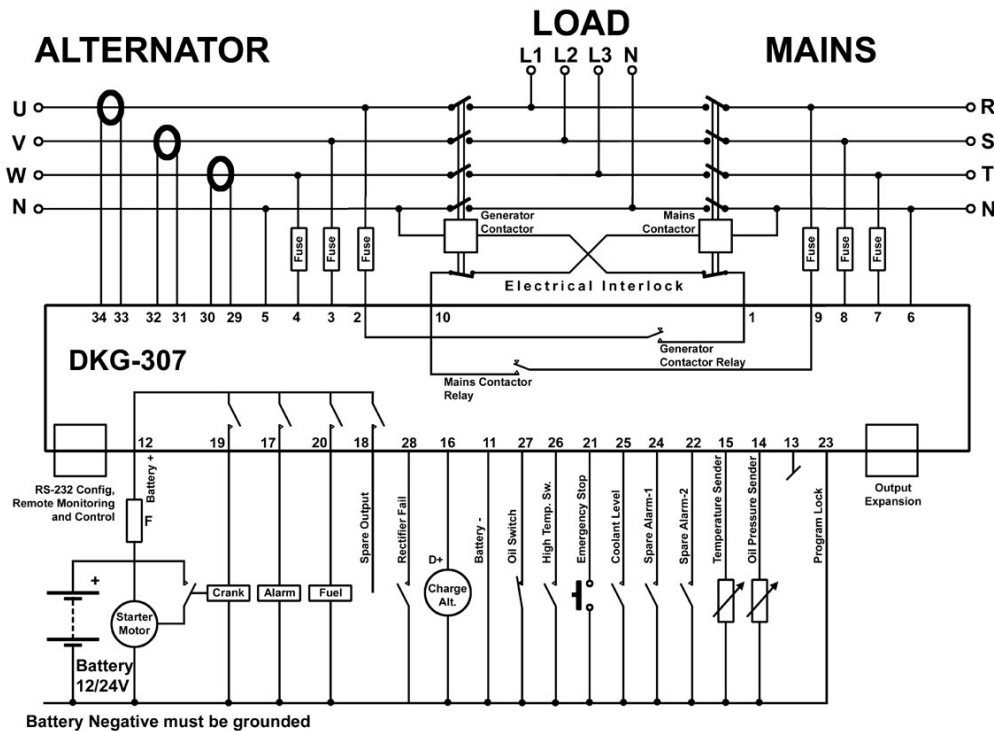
LOAD

ALTERNATOR

MAINS

L1 L2 L3 N

U
V
W
N

R
S
T
N

Generator Contactor

Mains Contactor

Fuse
Fuse
Fuse

Fuse
Fuse
Fuse

Electrical Interlock

34 33 32 31 30 29 5 4 3 2 10 1 9 8 7 6

DKG-307

Generator Contactor Relay

Mains Contactor Relay

12 19 17 20 18 28 16 11 27 26 21 25 24 22 15 14 13 23

RS-232 Config, Remote Monitoring and Control

Battery +

F

Spare Output

Rectifier Fail

Battery -

Oil Switch

High Temp. Sw.

Emergency Stop

Coolant Level

Spare Alarm-1

Spare Alarm-2

Temperature Sender

Oil Pressure Sender

Program Lock

Output Expansion

+

Crank

Alarm

Fuel

D+

Charge Alt.

Starter Motor

Battery 12/24V

Battery Negative must be grounded